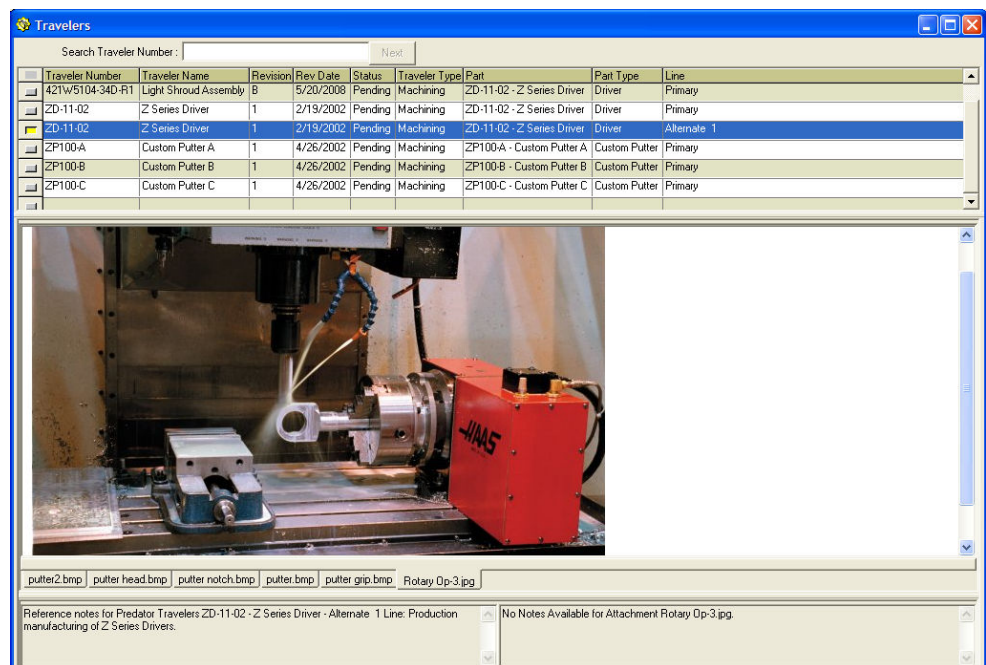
Travelers

Search Traveler Number : Next

| Traveler Number | Traveler Name | Revision | Rev Date | Status | Traveler Type | Part | Part Type | Line |
|---|---|---|---|---|---|---|---|---|
| 421W5104-34D-R1 | Light Shroud Assembly | B | 5/20/2008 | Pending | Machining | ZD-11-02 - Z Series Driver | Driver | Primary |
| ZD-11-02 | Z Series Driver | 1 | 2/19/2002 | Pending | Machining | ZD-11-02 - Z Series Driver | Driver | Primary |
| ZD-11-02 | Z Series Driver | 1 | 2/19/2002 | Pending | Machining | ZD-11-02 - Z Series Driver | Driver | Alternate 1 |
| ZP100-A | Custom Putter A | 1 | 4/26/2002 | Pending | Machining | ZP100-A - Custom Putter A | Custom Putter | Primary |
| ZP100-B | Custom Putter B | 1 | 4/26/2002 | Pending | Machining | ZP100-B - Custom Putter B | Custom Putter | Primary |
| ZP100-C | Custom Putter C | 1 | 4/26/2002 | Pending | Machining | ZP100-C - Custom Putter C | Custom Putter | Primary |

HAAS

putter2.bmp | putter head.bmp | putter notch.bmp | putter.bmp | putter grip.bmp | Rotary Op-3.jpg

Reference notes for Predator Travelers ZD-11-02 - Z Series Driver - Alternate 1 Line: Production manufacturing of Z Series Drivers.

No Notes Available for Attachment Rotary Op-3.jpg.